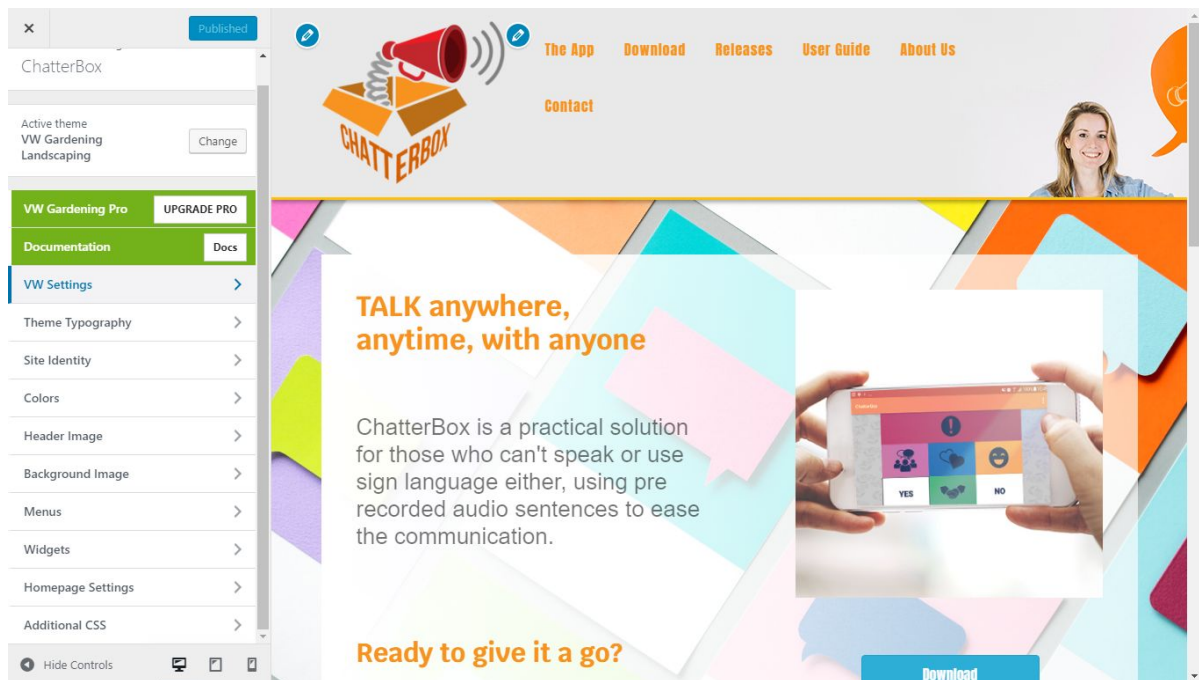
×

Published

ChatterBox

Active theme
VW Gardening Landscaping

Change

VW Gardening Pro UPGRADE PRO

Documentation Docs

VW Settings

Theme Typography

Site Identity

Colors

Header Image

Background Image

Menus

Widgets

Homepage Settings

Additional CSS

Hide Controls

CHATTERBOX

The App Download Releases User Guide About Us

Contact

TALK anywhere, anytime, with anyone

ChatterBox is a practical solution for those who can't speak or use sign language either, using pre recorded audio sentences to ease the communication.

YES NO

Ready to give it a go?

Download